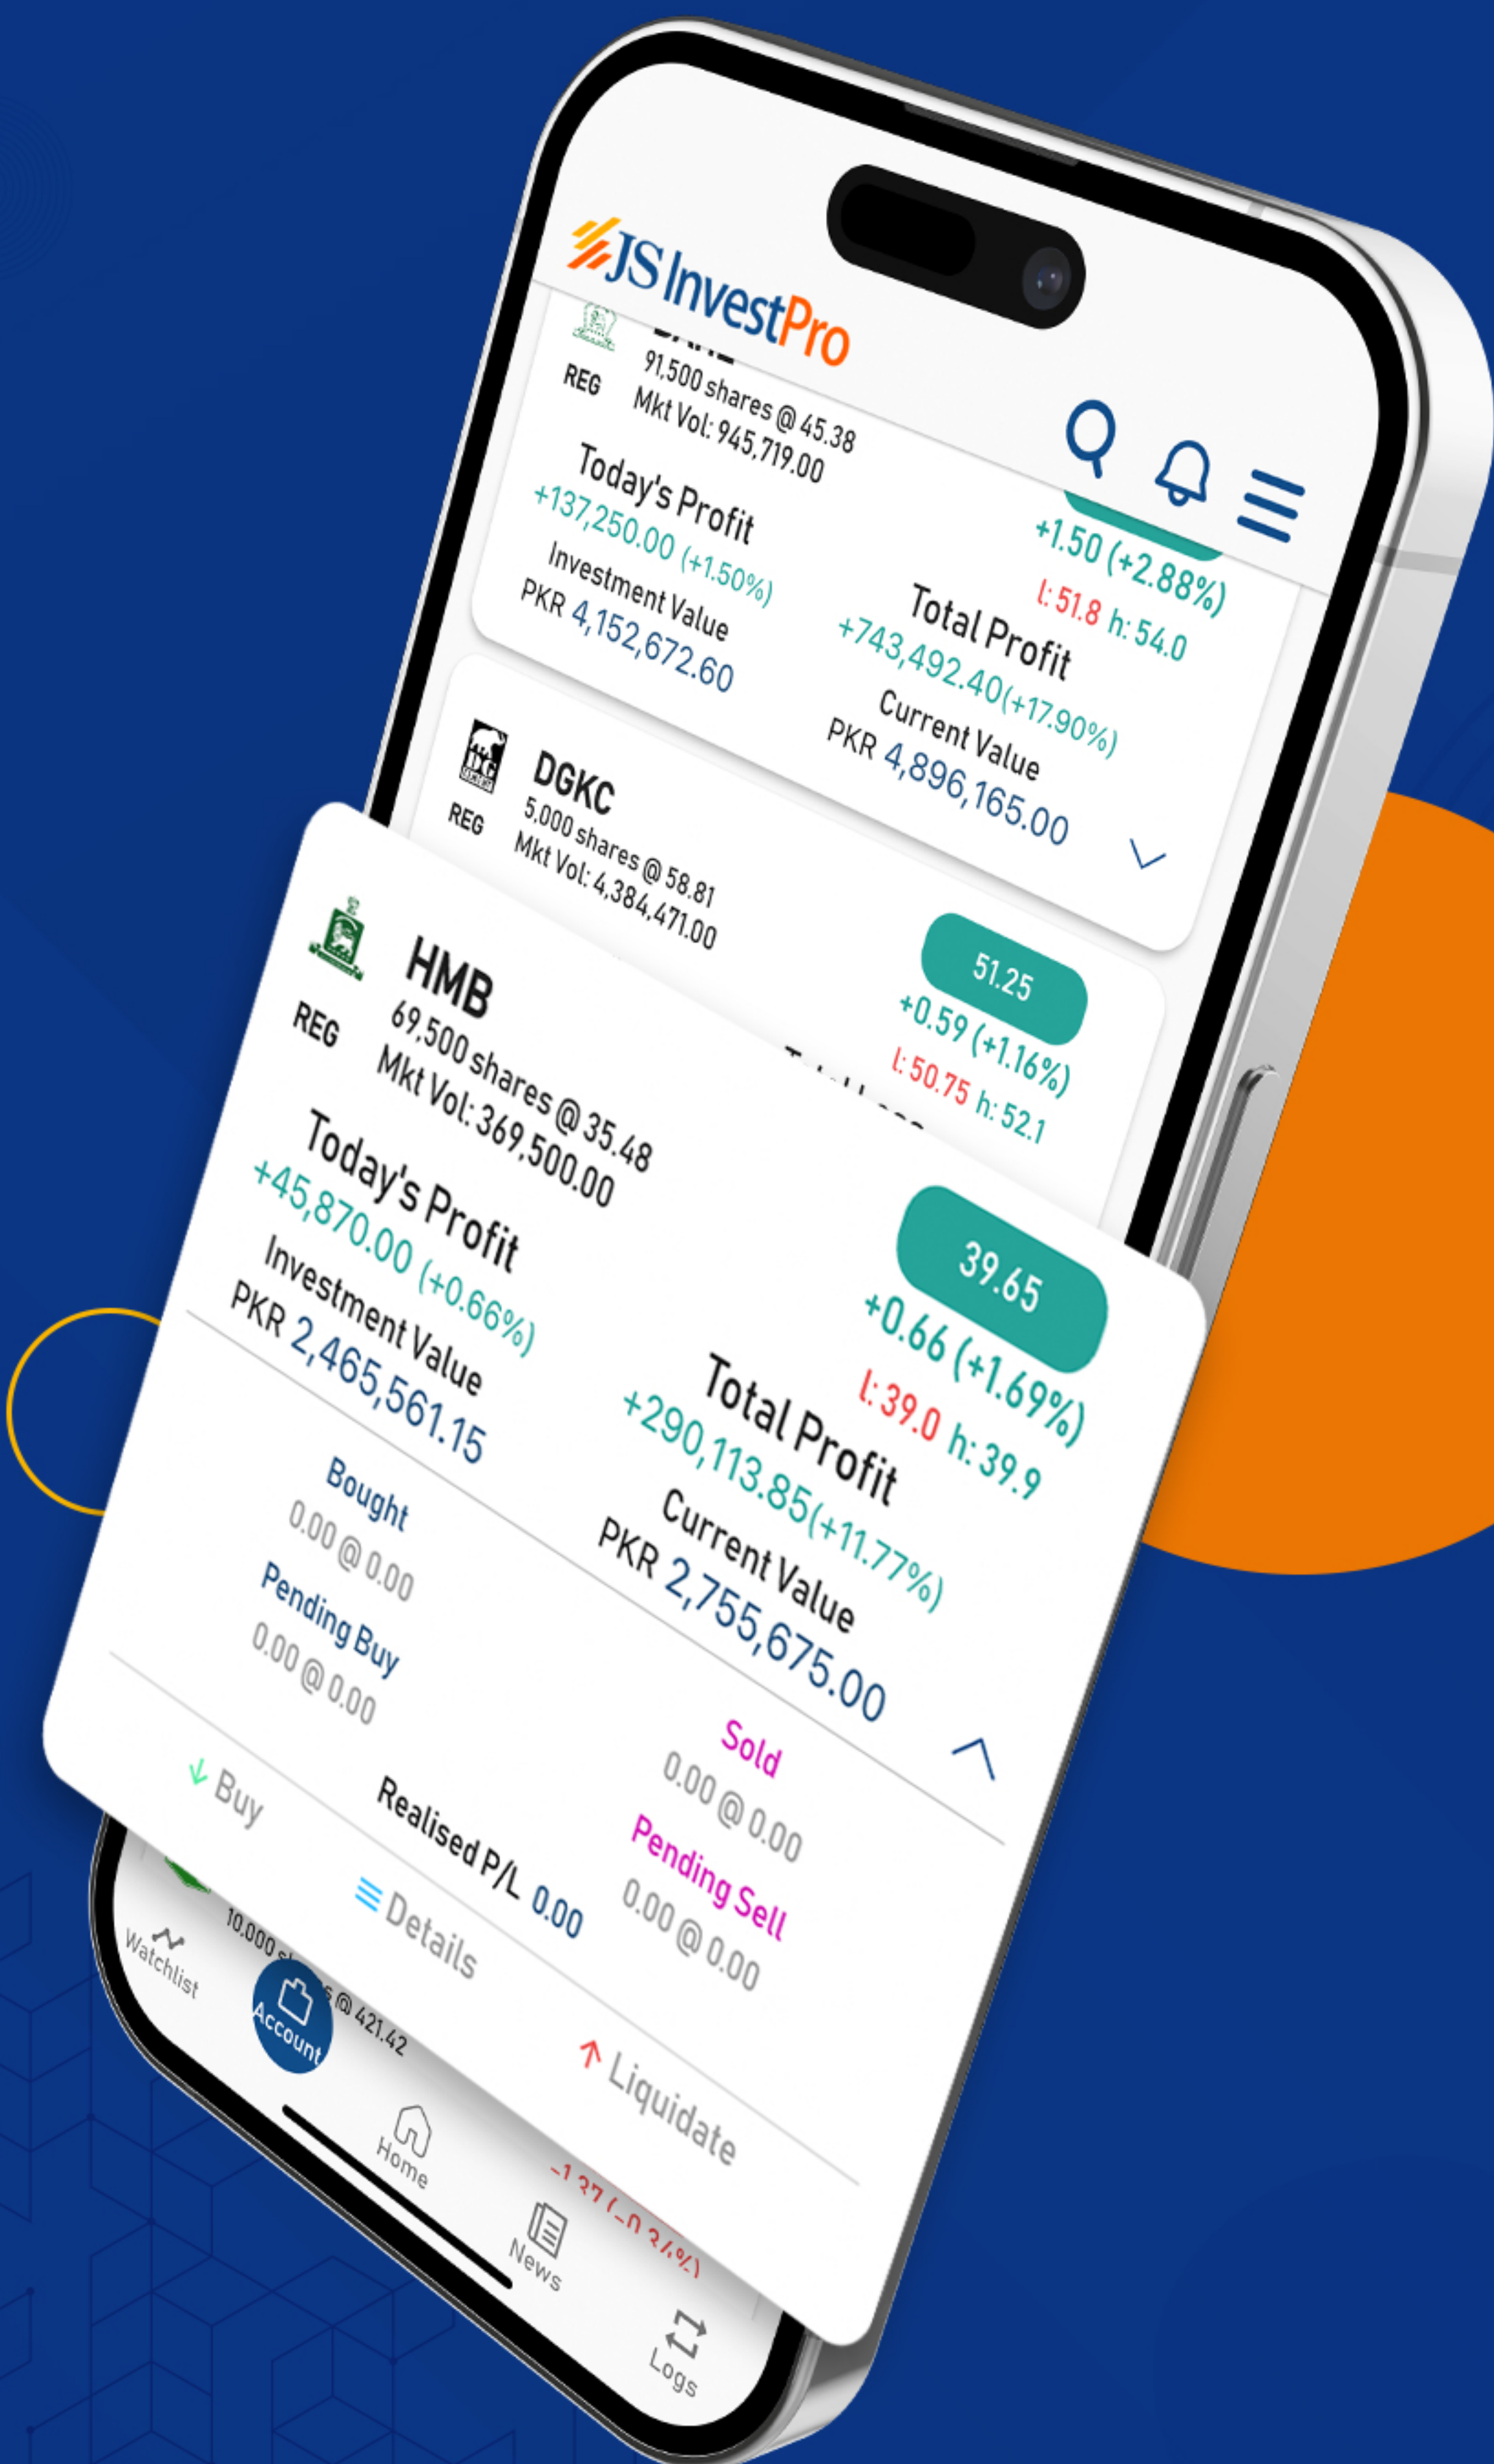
JS InvestPro

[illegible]
REG
91,500 shares @ 45.38
Mkt Vol: 945,719.00
+1.50 (+2.88%)
l: 51.8 h: 54.0
Today's Profit
+137,250.00 (+1.50%)
Investment Value
PKR 4,152,672.60
Total Profit
+743,492.40(+17.90%)
Current Value
PKR 4,896,165.00

DGKC
REG
5,000 shares @ 58.81
Mkt Vol: 4,384,471.00
51.25
+0.59 (+1.16%)
l: 50.75 h: 52.1

HMB
REG
69,500 shares @ 35.48
Mkt Vol: 369,500.00
39.65
+0.66 (+1.69%)
l: 39.0 h: 39.9
Today's Profit
+45,870.00 (+0.66%)
Investment Value
PKR 2,465,561.15
Total Profit
+290,113.85(+11.77%)
Current Value
PKR 2,755,675.00
Bought
0.00 @ 0.00
Pending Buy
0.00 @ 0.00
Sold
0.00 @ 0.00
Pending Sell
0.00 @ 0.00
Realised P/L 0.00
Buy
Details
Liquidate

10,000 s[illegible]s @ 421.42
-1.37 (-0.34%)
Watchlist
Account
Home
News
Logs